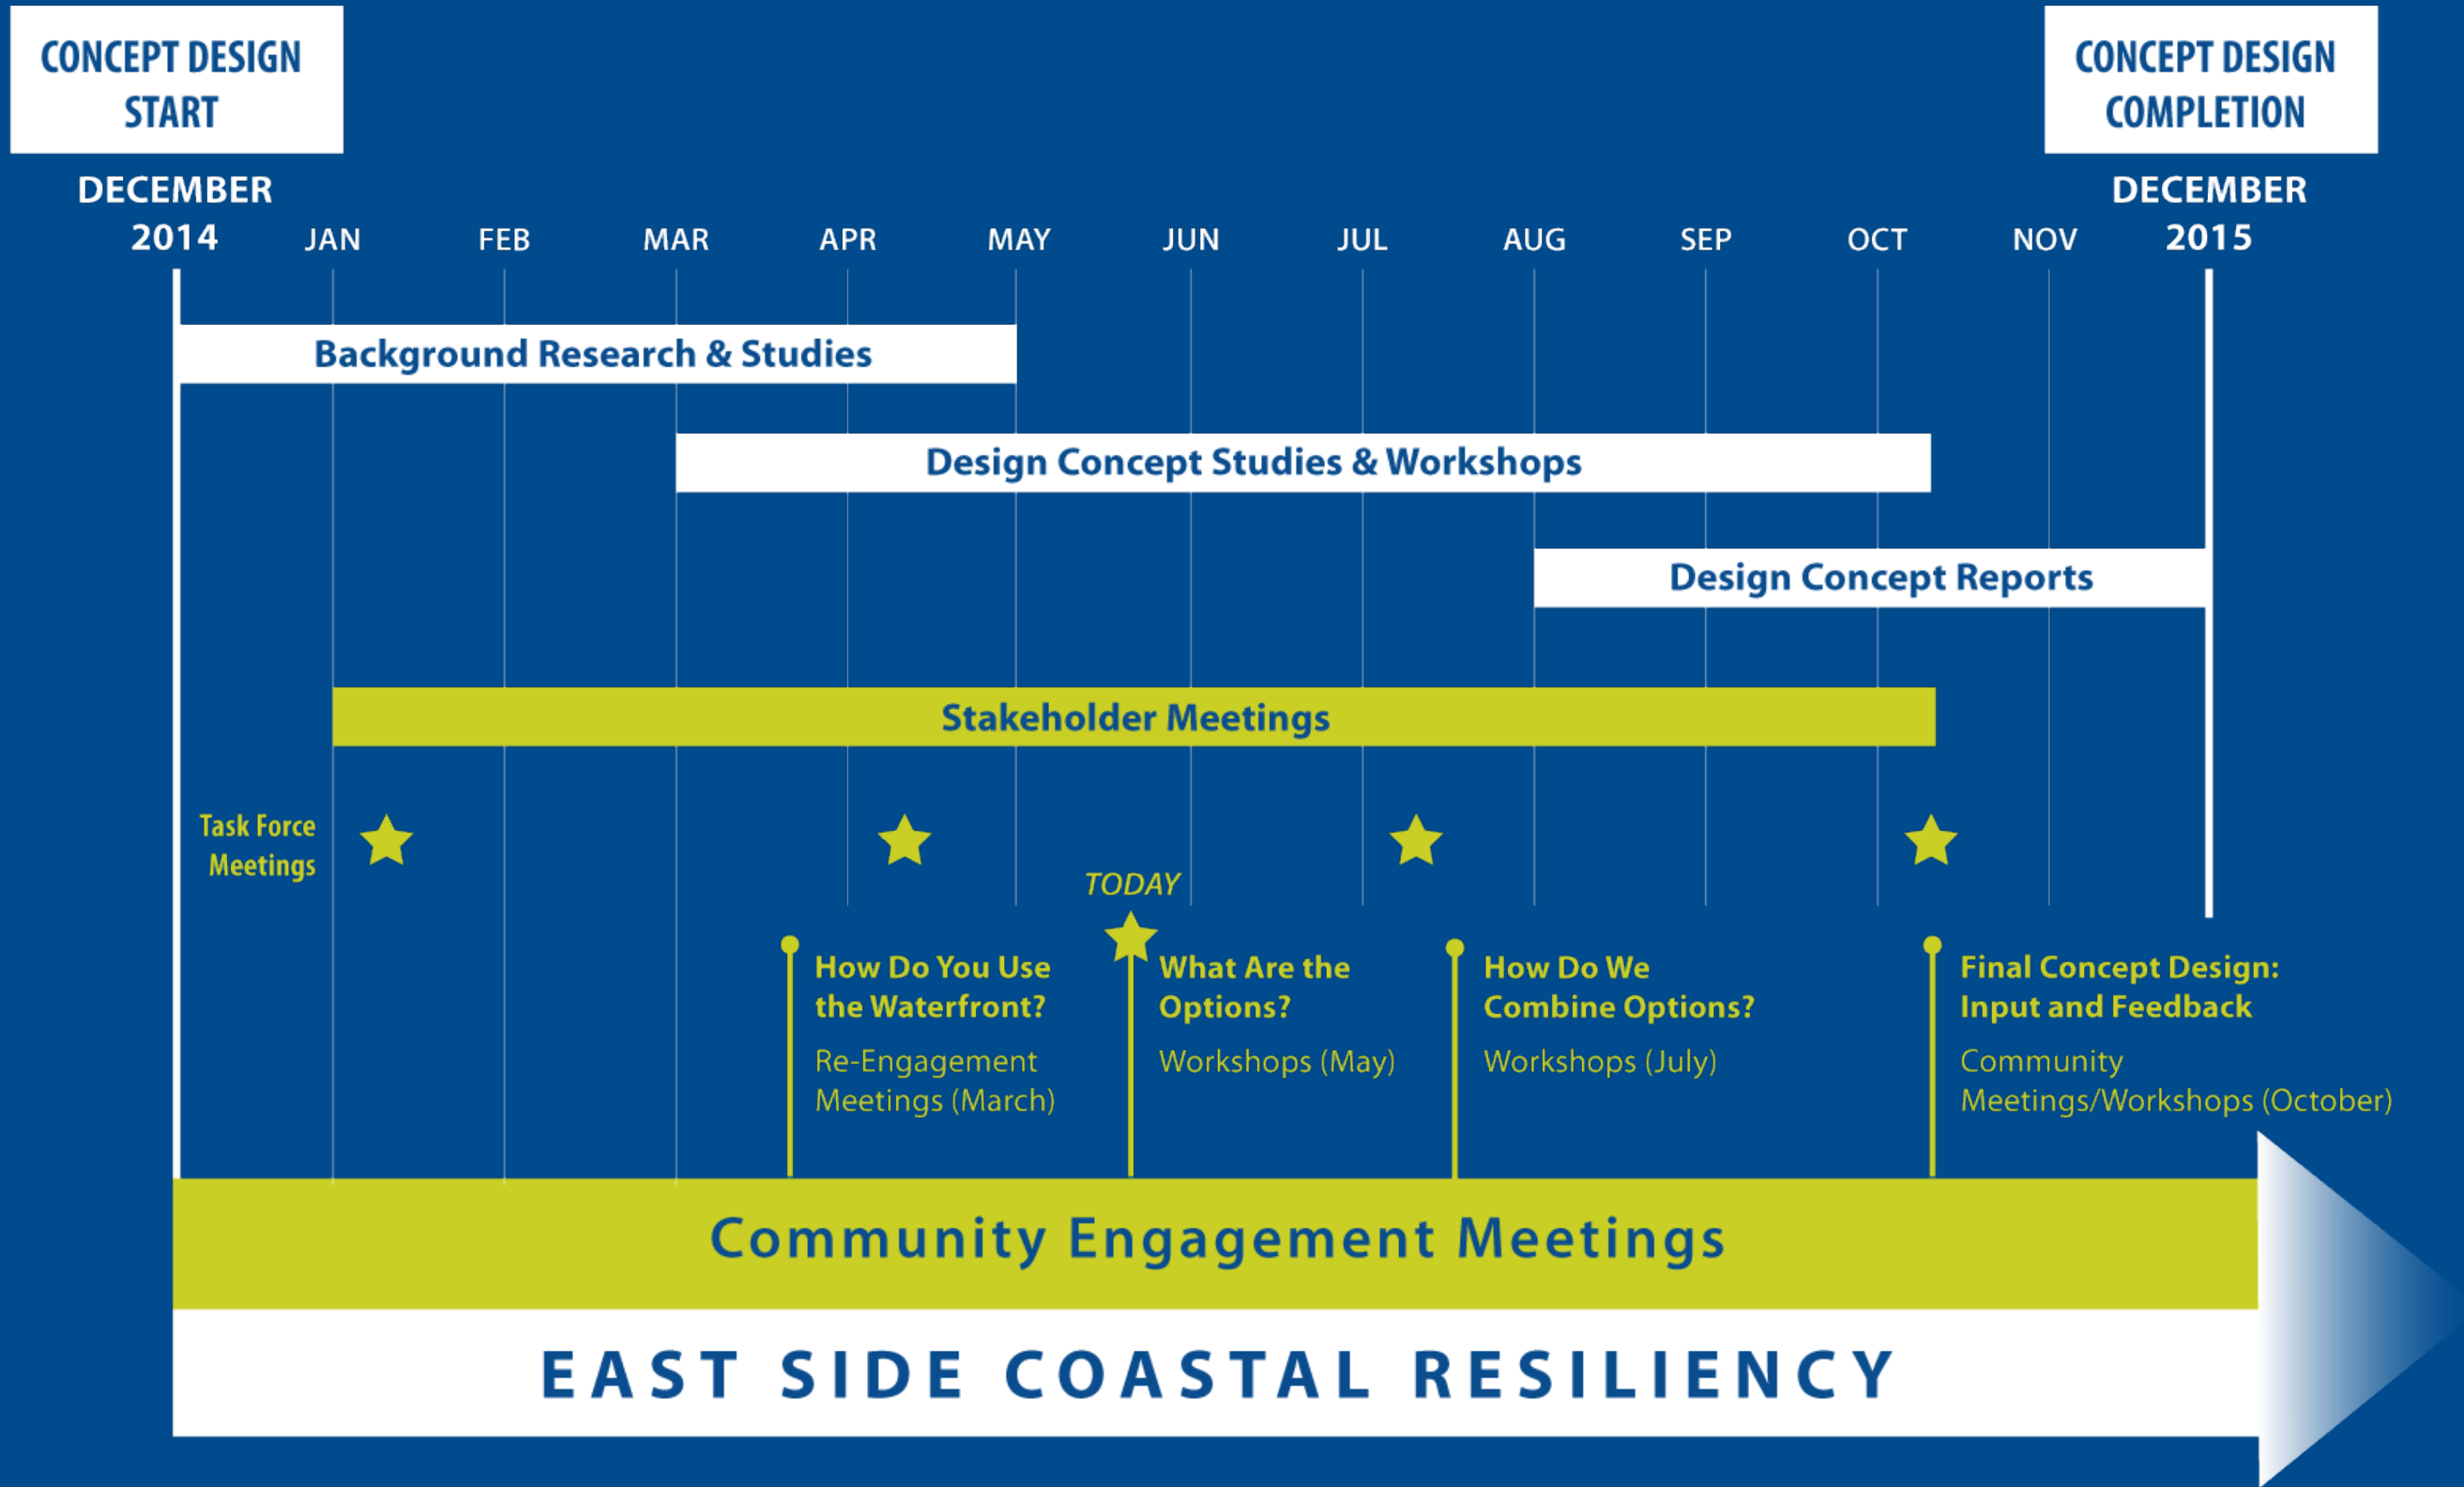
CONCEPT DESIGN START

CONCEPT DESIGN COMPLETION

DECEMBER 2014 JAN FEB MAR APR MAY JUN JUL AUG SEP OCT NOV DECEMBER 2015

Background Research & Studies

Design Concept Studies & Workshops

Design Concept Reports

Stakeholder Meetings

Task Force Meetings

TODAY

How Do You Use the Waterfront?

Re-Engagement Meetings (March)

What Are the Options?

Workshops (May)

How Do We Combine Options?

Workshops (July)

Final Concept Design: Input and Feedback

Community Meetings/Workshops (October)

Community Engagement Meetings

EAST SIDE COASTAL RESILIENCY